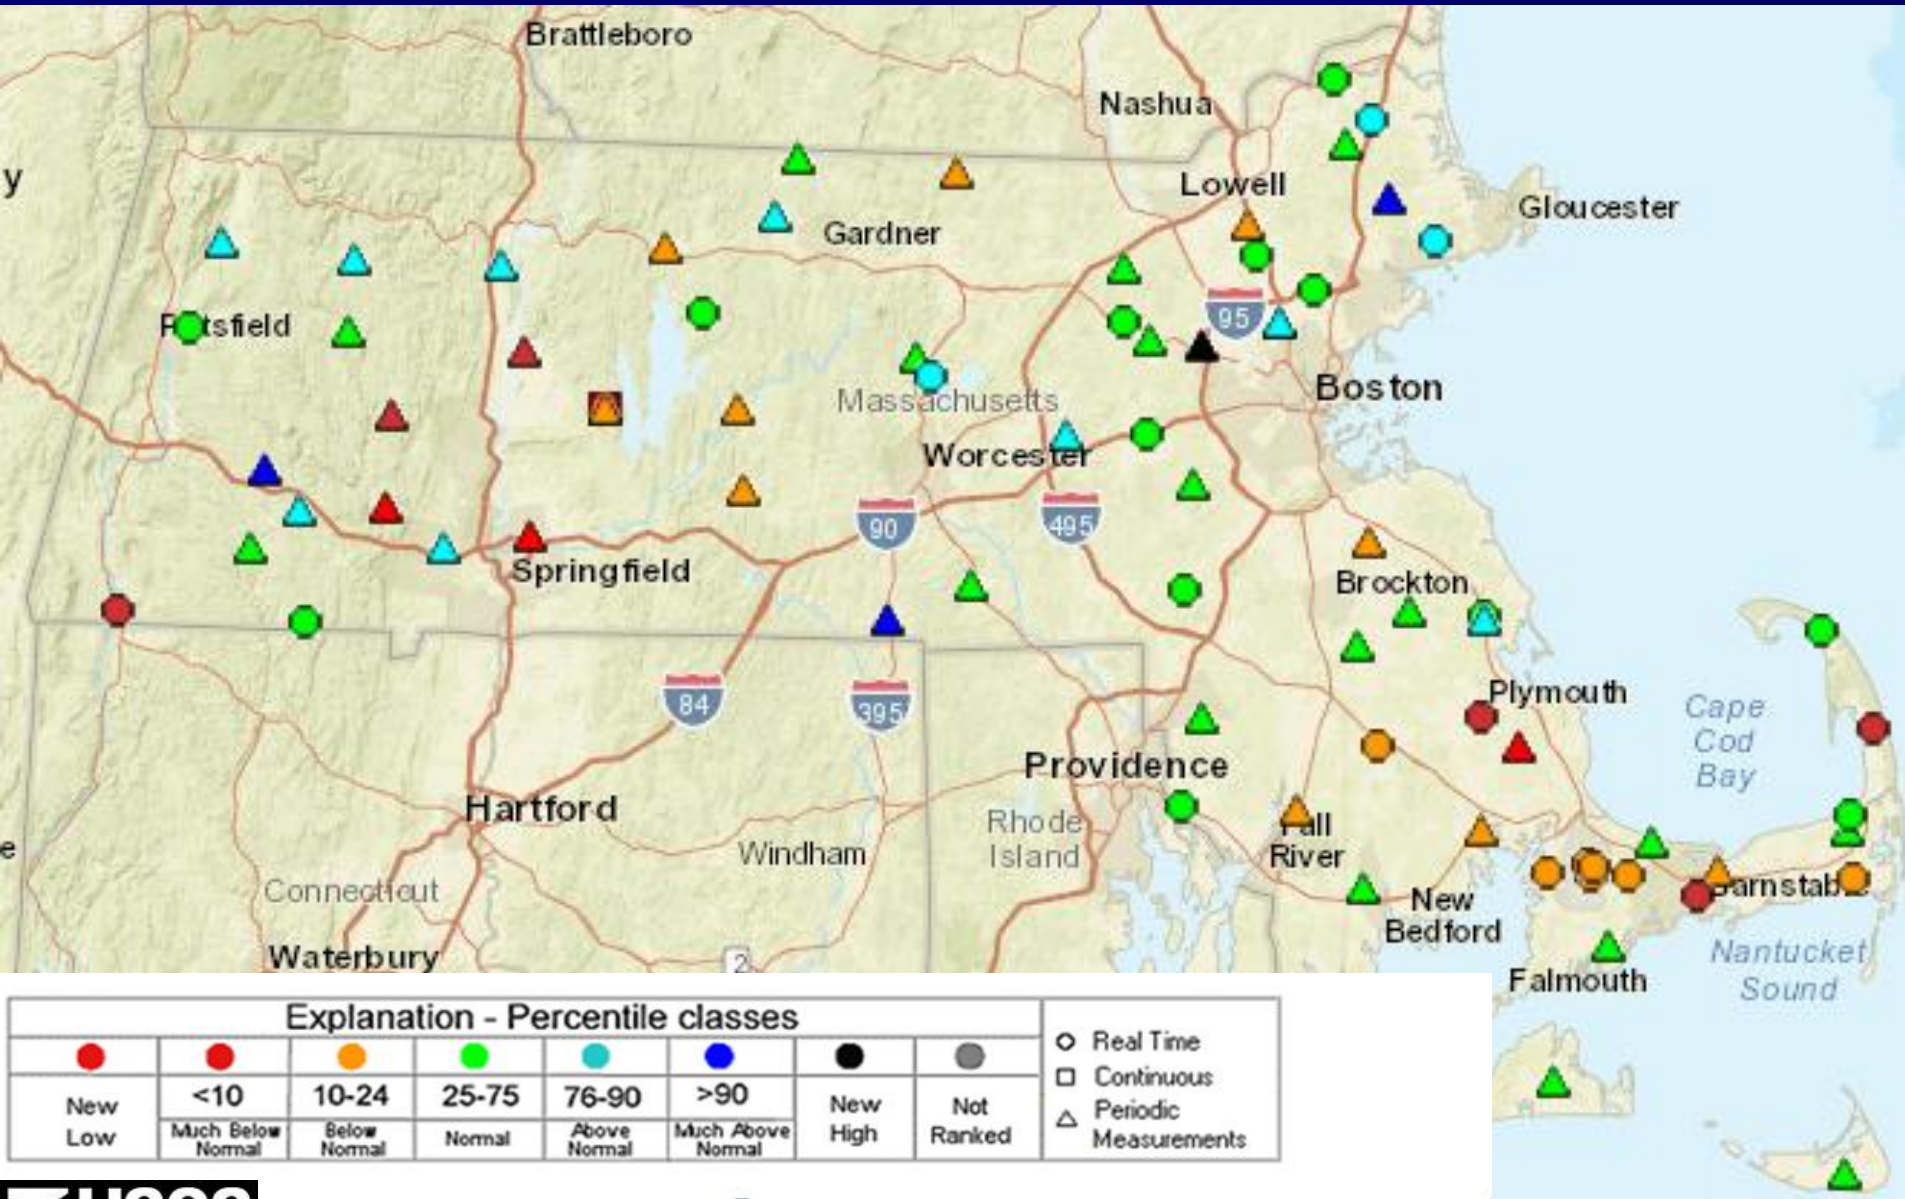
Brattleboro
Nashua
Lowell
Gloucester
Gardner
y
Pittsfield
95
Boston
Massachusetts
Worcester
90
495
Springfield
Brockton
84
395
Plymouth
Cape Cod Bay
Providence
Hartford
Rhode Island
Fall River
Windham
e
Connecticut
New Bedford
Barnstable
Waterbury
2
Falmouth
Nantucket Sound

| Explanation - Percentile classes | | | | | | | |
|---|---|---|---|---|---|---|---|
| New Low | <10 Much Below Normal | 10-24 Below Normal | 25-75 Normal | 76-90 Above Normal | >90 Much Above Normal | New High | Not Ranked |

Real Time
Continuous
Periodic Measurements

USGS